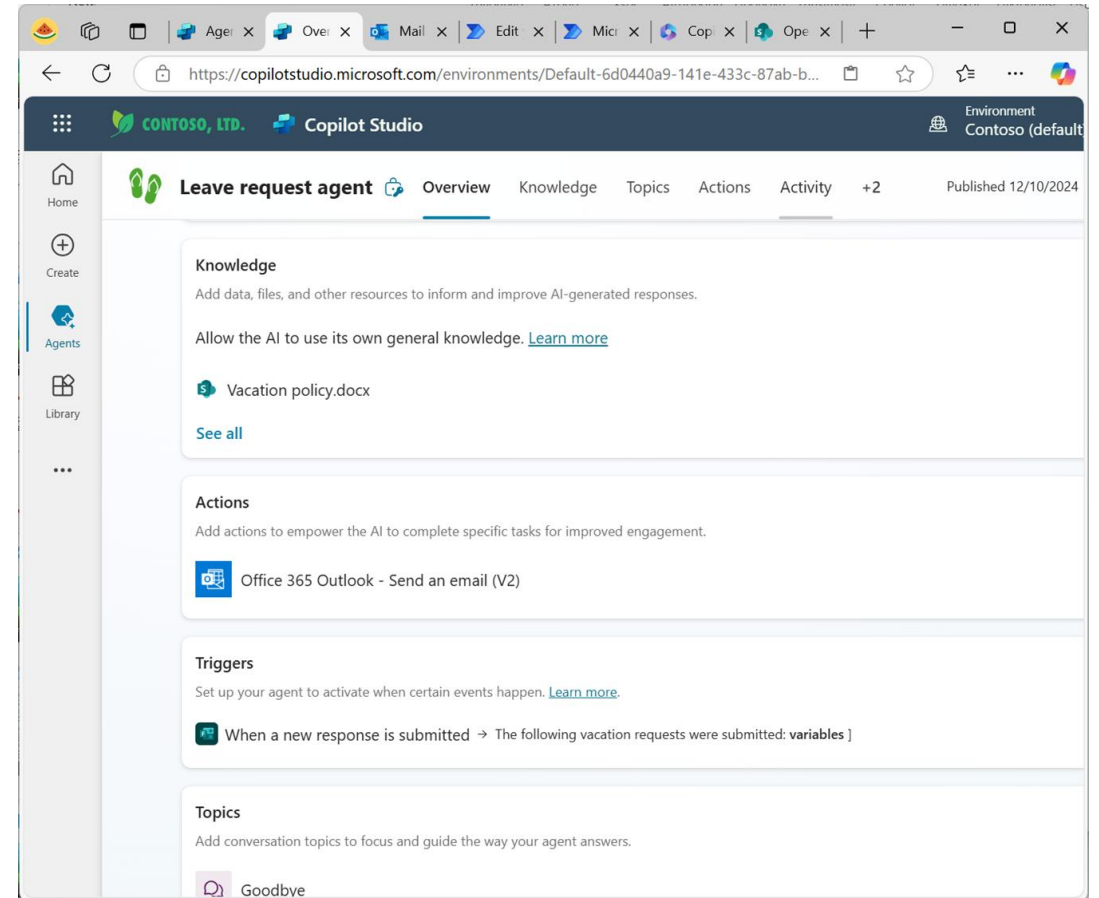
Ager × Over × Mail × Edit × Micr × Copi × Ope × +

https://copilotstudio.microsoft.com/environments/Default-6d0440a9-141e-433c-87ab-b...

CONTOSO, LTD. Copilot Studio

Environment
Contoso (default

Home

Create

Agents

Library

...

Leave request agent Overview Knowledge Topics Actions Activity +2 Published 12/10/2024

Knowledge

Add data, files, and other resources to inform and improve AI-generated responses.

Allow the AI to use its own general knowledge. Learn more

Vacation policy.docx

See all

Actions

Add actions to empower the AI to complete specific tasks for improved engagement.

Office 365 Outlook - Send an email (V2)

Triggers

Set up your agent to activate when certain events happen. Learn more.

When a new response is submitted → The following vacation requests were submitted: variables ]

Topics

Add conversation topics to focus and guide the way your agent answers.

Goodbye